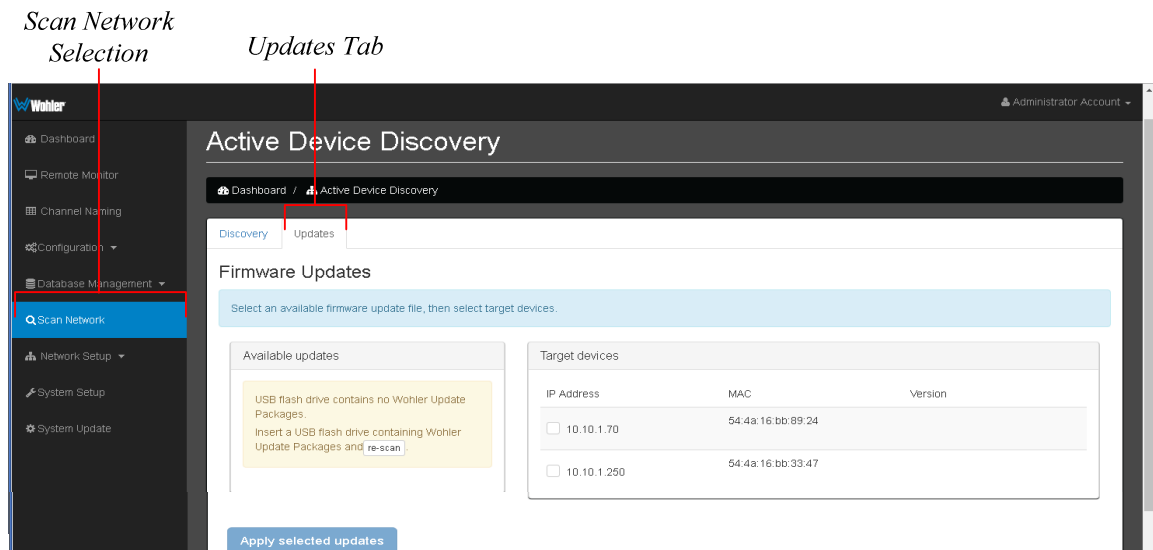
Scan Network Selection

Updates Tab

Wohler

Administrator Account

Dashboard

Remote Monitor

Channel Naming

Configuration

Database Management

Scan Network

Network Setup

System Setup

System Update

Active Device Discovery

Dashboard / Active Device Discovery

Discovery | Updates

Firmware Updates

Select an available firmware update file, then select target devices.

Available updates

USB flash drive contains no Wohler Update Packages.

Insert a USB flash drive containing Wohler Update Packages and re-scan.

Target devices

| IP Address | MAC | Version |
|---|---|---|
| 10.10.1.70 | 54:4a:16:bb:89:24 | |
| 10.10.1.250 | 54:4a:16:bb:33:47 | |

Apply selected updates